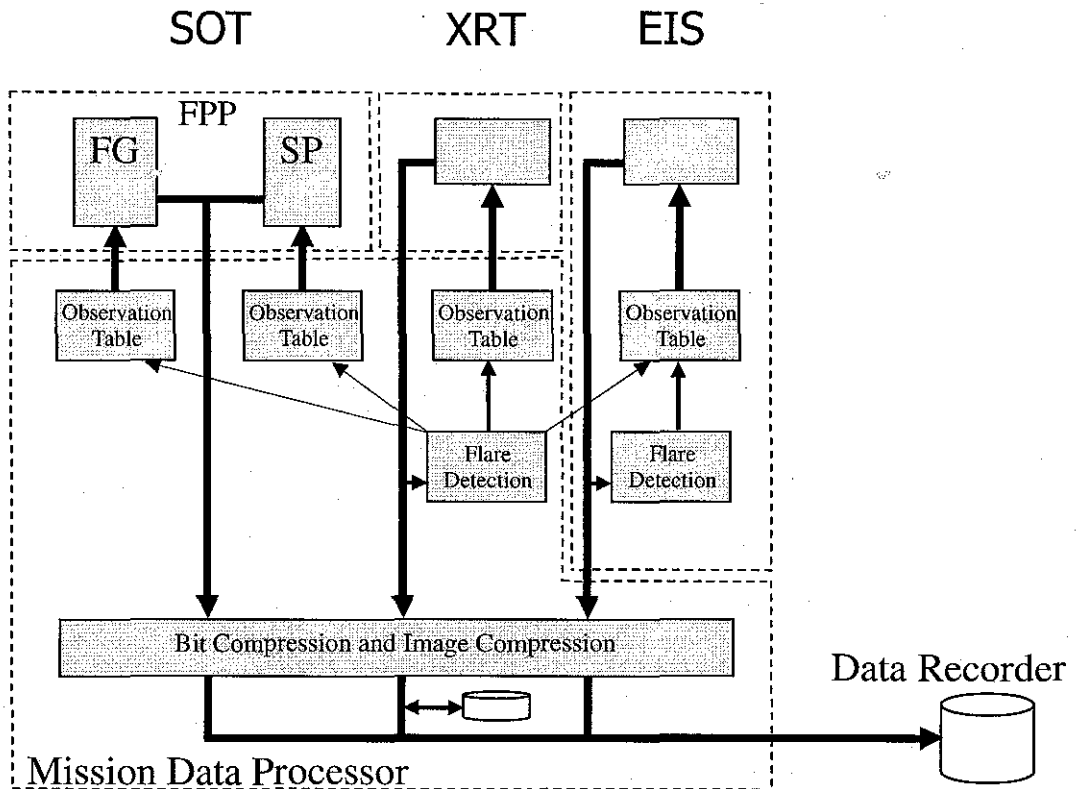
SOT XRT EIS

FPP

FG

SP

Observation Table

Observation Table

Observation Table

Observation Table

Flare Detection

Flare Detection

Bit Compression and Image Compression

Data Recorder

Mission Data Processor